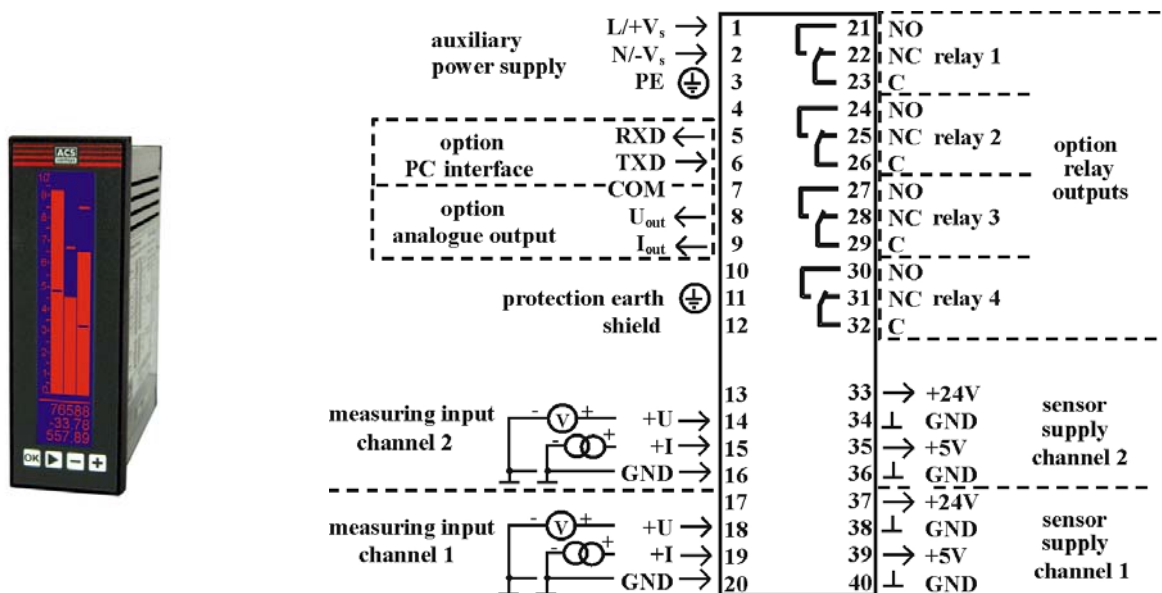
ACS
76588
-33.78
557.89
OK

auxiliary power supply
L/+V$_s$ 1
N/-V$_s$ 2
PE 3
4
option PC interface
RXD 5
TXD 6
COM 7
option analogue output
U$_{out}$ 8
I$_{out}$ 9
10
protection earth 11
shield 12
13
measuring input channel 2
V
+U 14
+I 15
GND 16
17
measuring input channel 1
V
+U 18
+I 19
GND 20

21 NO
22 NC relay 1
23 C
24 NO
25 NC relay 2
26 C
27 NO
28 NC relay 3
29 C
30 NO
31 NC relay 4
32 C
option relay outputs

33 +24V
34 GND
35 +5V
36 GND
sensor supply channel 2
37 +24V
38 GND
39 +5V
40 GND
sensor supply channel 1